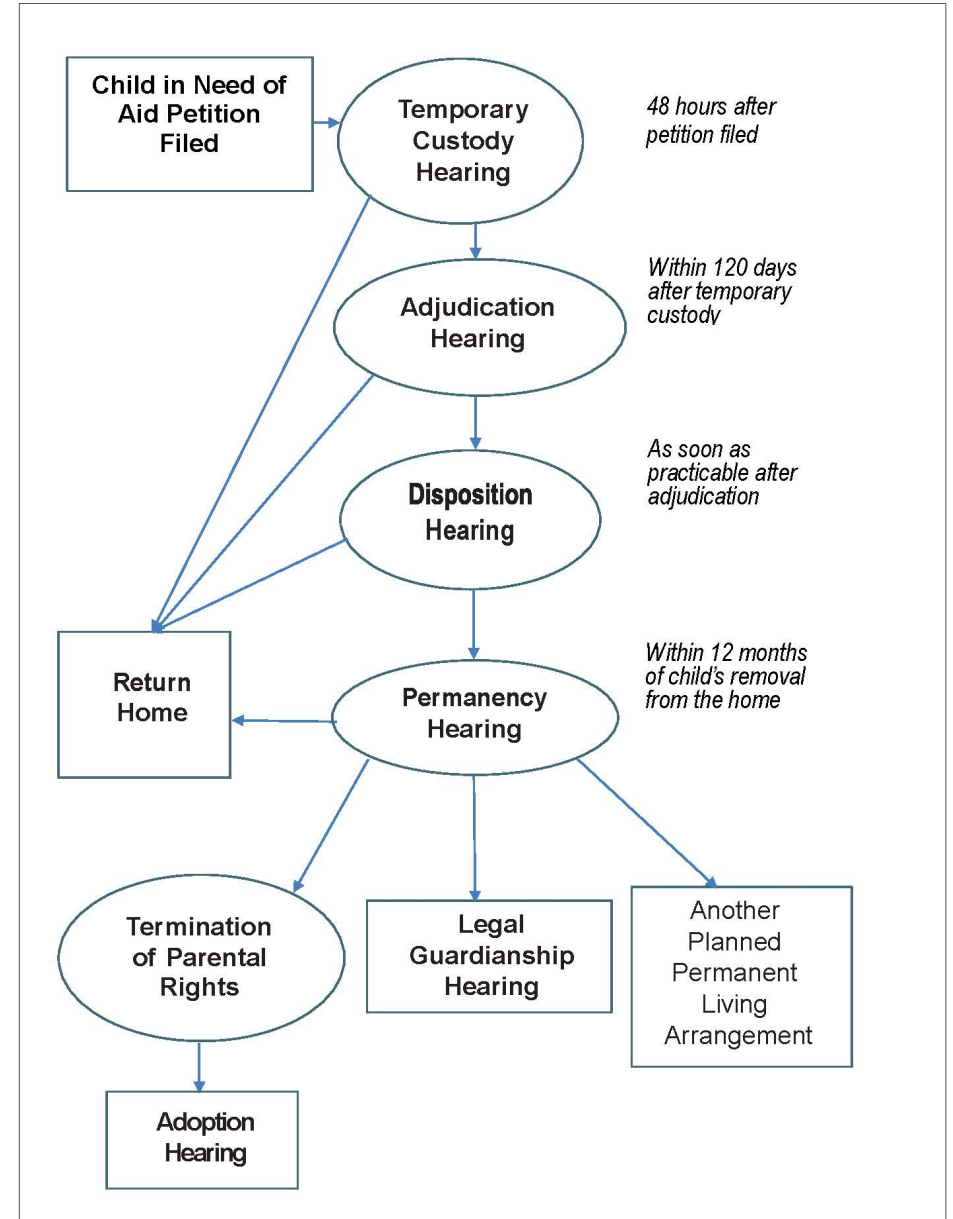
Child in Need of Aid Petition Filed

Temporary Custody Hearing

48 hours after petition filed

Adjudication Hearing

Within 120 days after temporary custody

Disposition Hearing

As soon as practicable after adjudication

Return Home

Permanency Hearing

Within 12 months of child's removal from the home

Termination of Parental Rights

Legal Guardianship Hearing

Another Planned Permanent Living Arrangement

Adoption Hearing